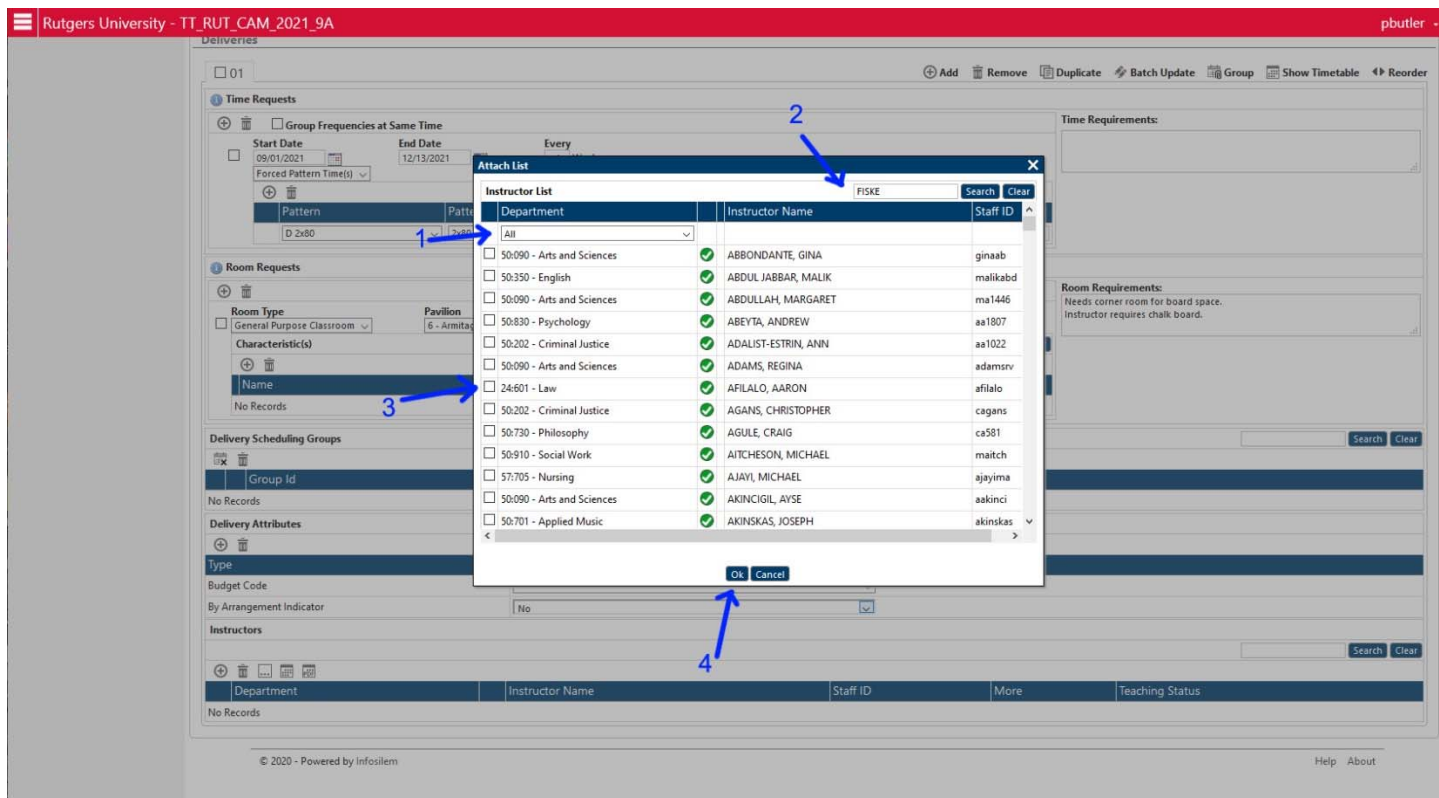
Rutgers University - TT_RUT_CAM_2021_9A
pbutler

Deliveries

01

Add Remove Duplicate Batch Update Group Show Timetable Reorder

Time Requests

Group Frequencies at Same Time

Start Date
09/01/2021

End Date
12/13/2021

Every

Forced Pattern Time(s)

Pattern

D 2x80

Time Requirements:

Room Requests

Room Type
General Purpose Classroom

Pavilion
6 - Armitag

Characteristic(s)

Name

No Records

Room Requirements:
Needs corner room for board space.
Instructor requires chalk board.

Delivery Scheduling Groups

Group Id

No Records

Search Clear

Delivery Attributes

Type

Budget Code

By Arrangement Indicator

No

Instructors

Search Clear

| Department | Instructor Name | Staff ID | More | Teaching Status |
|---|---|---|---|---|
| No Records | | | | |

Attach List

Instructor List

FISKE

Search Clear

| Department | | Instructor Name | Staff ID |
|---|---|---|---|
| All | | | |
| 50:090 - Arts and Sciences | | ABBONDANTE, GINA | ginaab |
| 50:350 - English | | ABDUL JABBAR, MALIK | malikabd |
| 50:090 - Arts and Sciences | | ABDULLAH, MARGARET | ma1446 |
| 50:830 - Psychology | | ABEYTA, ANDREW | aa1807 |
| 50:202 - Criminal Justice | | ADALIST-ESTRIN, ANN | aa1022 |
| 50:090 - Arts and Sciences | | ADAMS, REGINA | adamsrv |
| 24:601 - Law | | AFILALO, AARON | afilalo |
| 50:202 - Criminal Justice | | AGANS, CHRISTOPHER | cagans |
| 50:730 - Philosophy | | AGULE, CRAIG | ca581 |
| 50:910 - Social Work | | AITCHESON, MICHAEL | maitch |
| 57:705 - Nursing | | AJAYI, MICHAEL | ajayima |
| 50:090 - Arts and Sciences | | AKINCIGIL, AYSE | aakinci |
| 50:701 - Applied Music | | AKINSKAS, JOSEPH | akinskas |

Ok Cancel

1
2
3
4

© 2020 - Powered by Infosilem

Help About